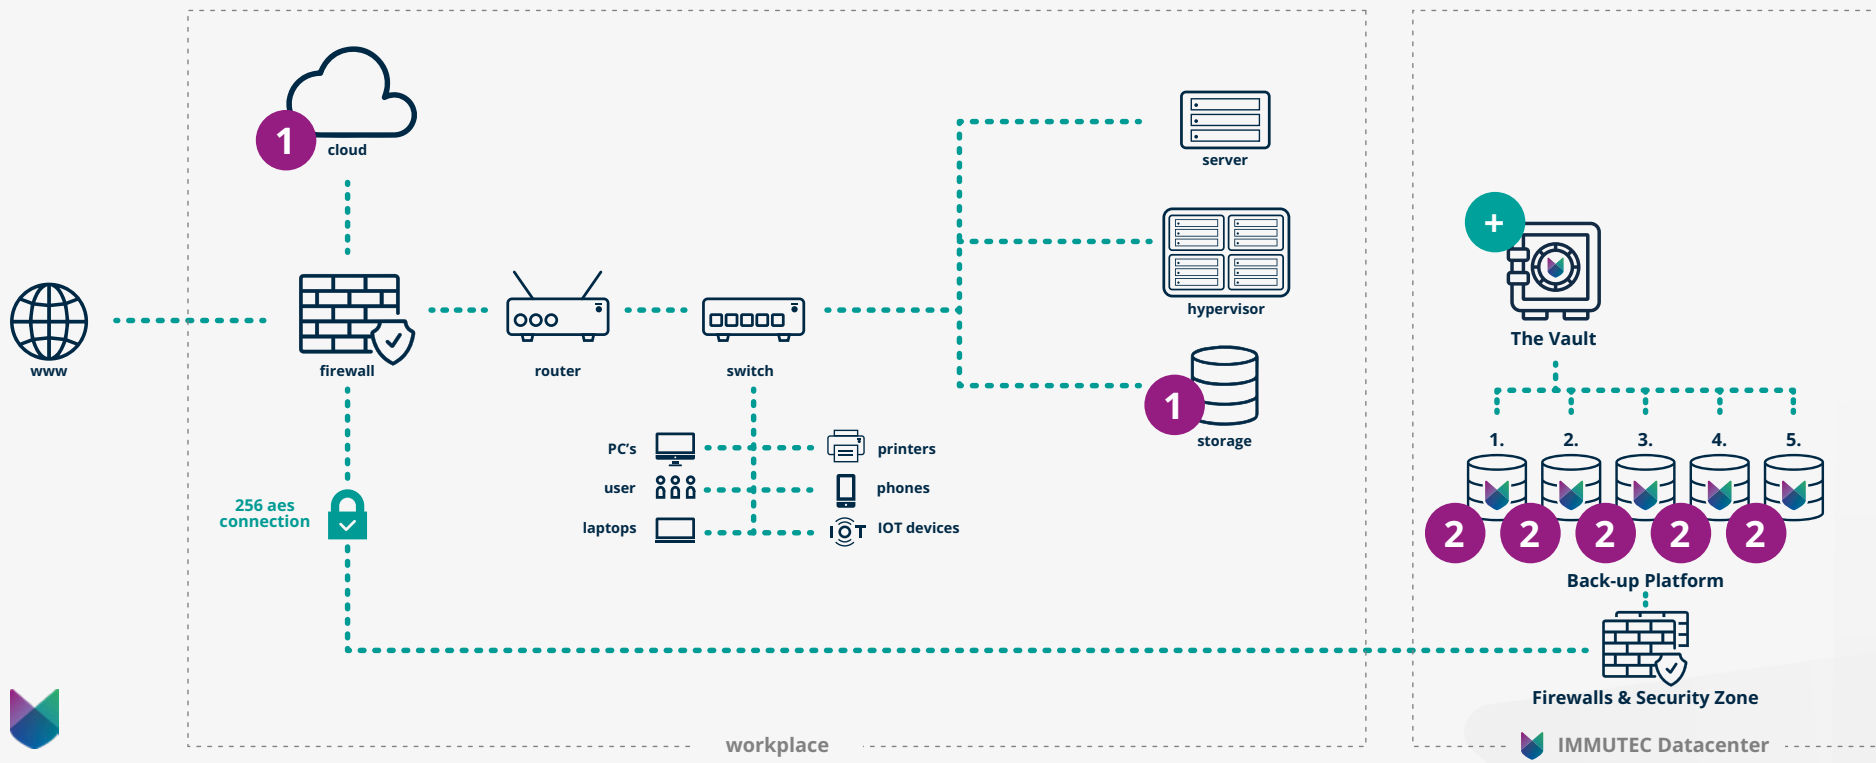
1
cloud

www

firewall

router

switch

server

hypervisor

1
storage

256 aes connection

PC's
user
laptops

printers
phones
IOT devices

+
The Vault

1.
2.
3.
4.
5.

2
2
2
2
2

Back-up Platform

Firewalls & Security Zone

workplace

IMMUTEC Datacenter